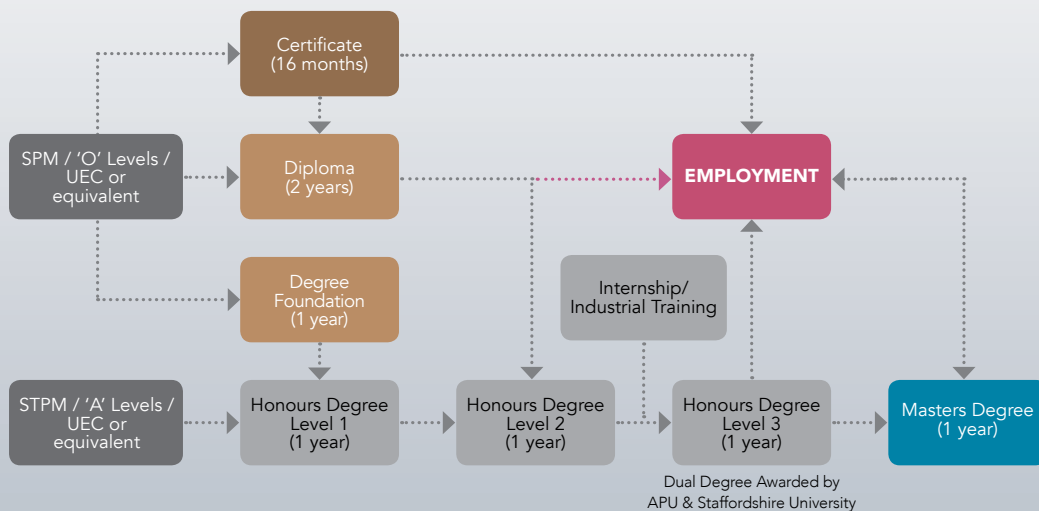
Certificate
(16 months)

SPM / 'O' Levels / UEC or equivalent

Diploma
(2 years)

EMPLOYMENT

Degree Foundation
(1 year)

Internship/ Industrial Training

STPM / 'A' Levels / UEC or equivalent

Honours Degree Level 1
(1 year)

Honours Degree Level 2
(1 year)

Honours Degree Level 3
(1 year)

Masters Degree
(1 year)

Dual Degree Awarded by APU & Staffordshire University